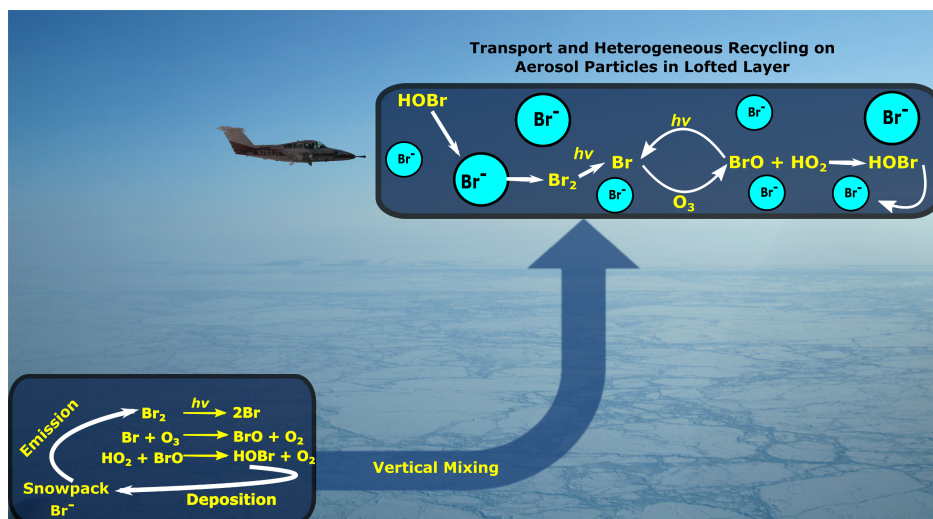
Transport and Heterogeneous Recycling on Aerosol Particles in Lofted Layer

HOBr

$Br^-$

$Br^-$

$Br^-$

$Br^-$

$Br^-$

$Br_2$

$h\nu$

Br

$h\nu$

$O_3$

$BrO + HO_2$

HOBr

$Br^-$

$Br^-$

$Br^-$

Emission

$Br_2$ $\xrightarrow{h\nu}$ 2Br

$Br + O_3 \rightarrow BrO + O_2$

$HO_2 + BrO \rightarrow HOBr + O_2$

Snowpack

$Br^-$

Deposition

Vertical Mixing